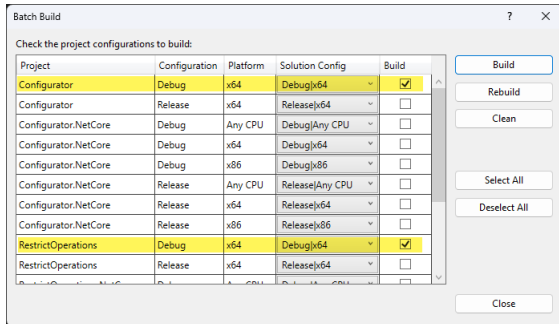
Batch Build

?

×

Check the project configurations to build:

| Project | Configuration | Platform | Solution Config | Build |
|---|---|---|---|---|
| Configurator | Debug | x64 | Debug\|x64 | ☑ |
| Configurator | Release | x64 | Release\|x64 | ☐ |
| Configurator.NetCore | Debug | Any CPU | Debug\|Any CPU | ☐ |
| Configurator.NetCore | Debug | x64 | Debug\|x64 | ☐ |
| Configurator.NetCore | Debug | x86 | Debug\|x86 | ☐ |
| Configurator.NetCore | Release | Any CPU | Release\|Any CPU | ☐ |
| Configurator.NetCore | Release | x64 | Release\|x64 | ☐ |
| Configurator.NetCore | Release | x86 | Release\|x86 | ☐ |
| RestrictOperations | Debug | x64 | Debug\|x64 | ☑ |
| RestrictOperations | Release | x64 | Release\|x64 | ☐ |
| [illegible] | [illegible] | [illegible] | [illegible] | |

Build

Rebuild

Clean

Select All

Deselect All

Close